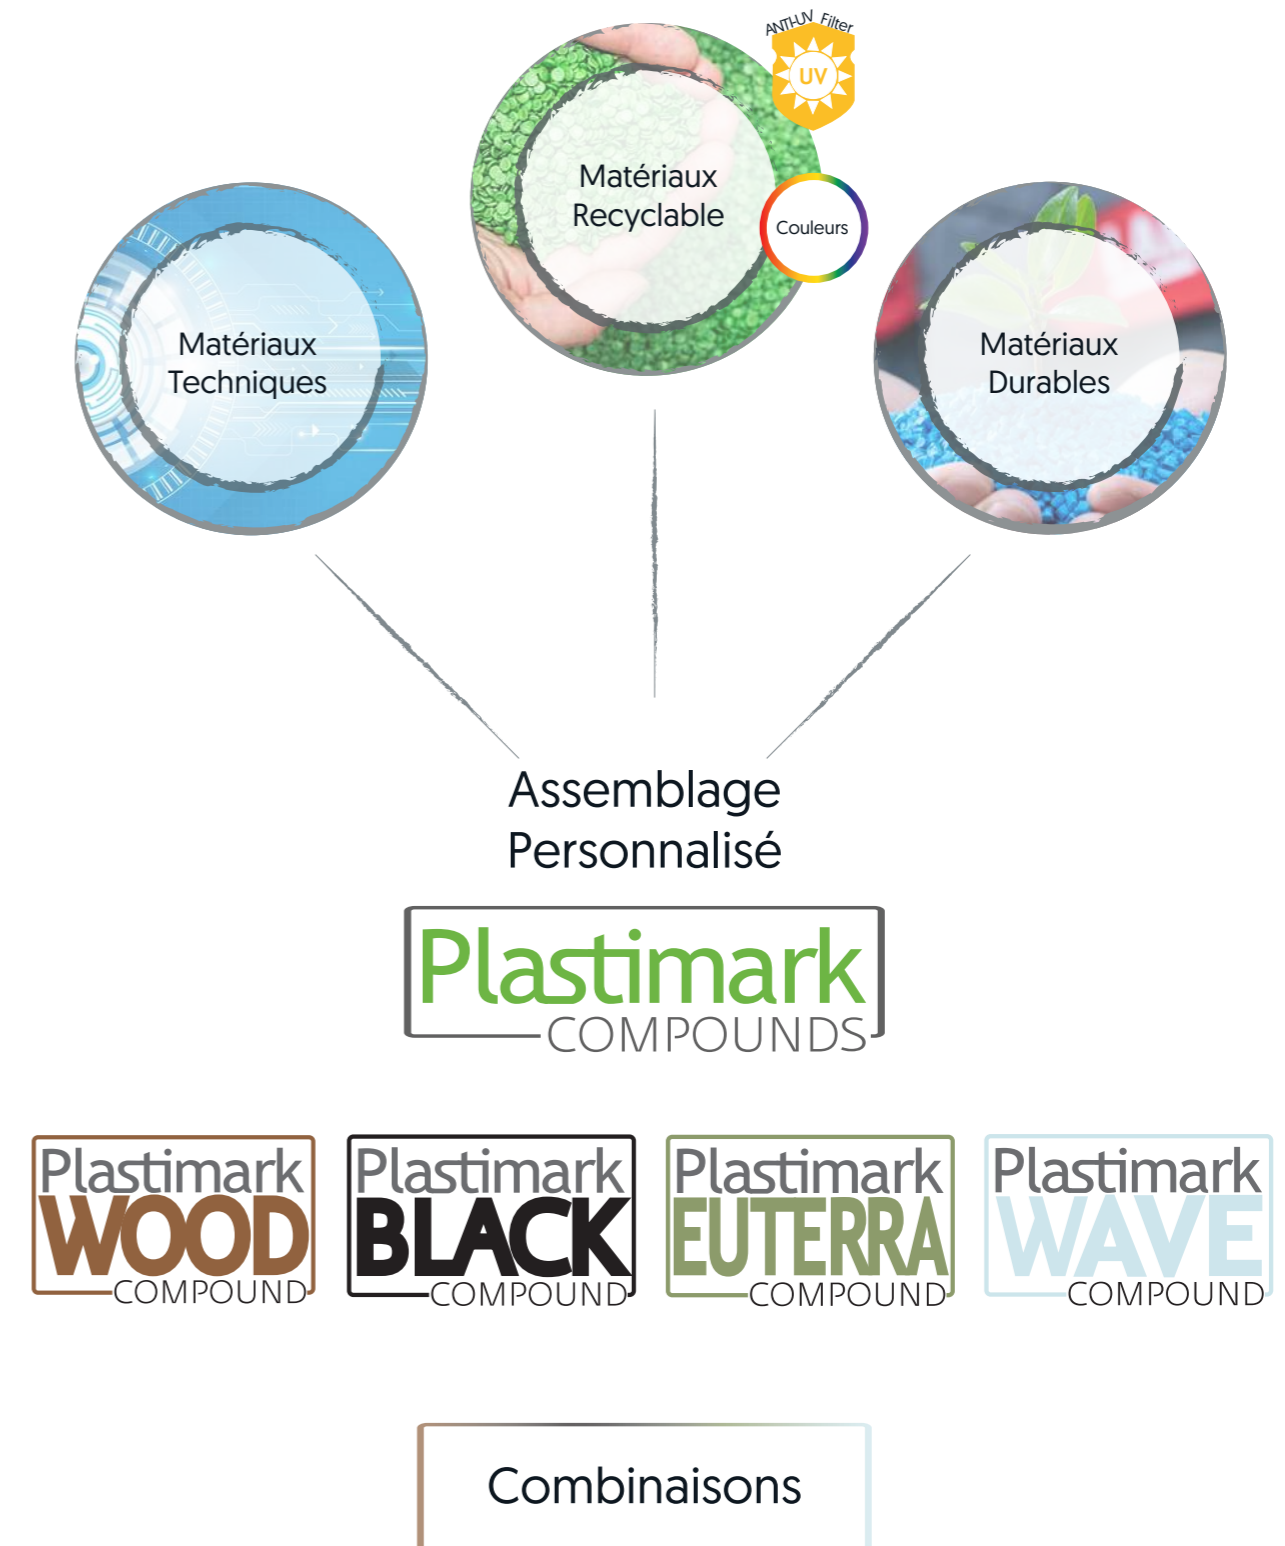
ANTI-UV Filter
UV

Matériaux Recyclable

Couleurs

Matériaux Techniques

Matériaux Durables

Assemblage Personnalisé

Plastimark COMPOUNDS

Plastimark WOOD COMPOUND

Plastimark BLACK COMPOUND

Plastimark EUTERRA COMPOUND

Plastimark WAVE COMPOUND

Combinaisons